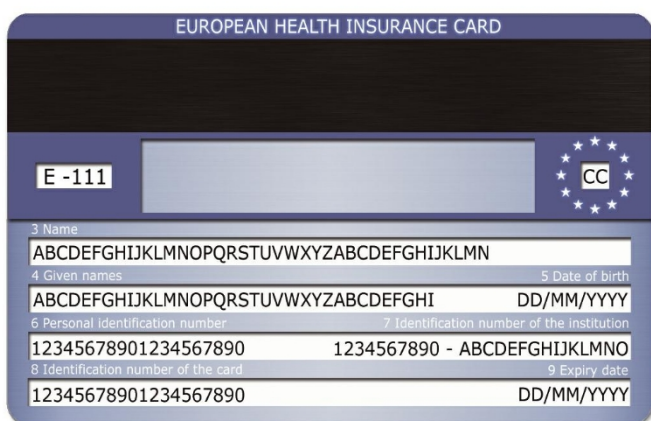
EUROPEAN HEALTH INSURANCE CARD

E -111

CC

3 Name
ABCDEFGHIJKLMNOPQRSTUVWXYZABCDEFGHIJKLMN

4 Given names
5 Date of birth
ABCDEFGHIJKLMNOPQRSTUVWXYZABCDEFGHI DD/MM/YYYY

6 Personal identification number
7 Identification number of the institution
12345678901234567890 1234567890 - ABCDEFGHIJKLMNO

8 Identification number of the card
9 Expiry date
12345678901234567890 DD/MM/YYYY